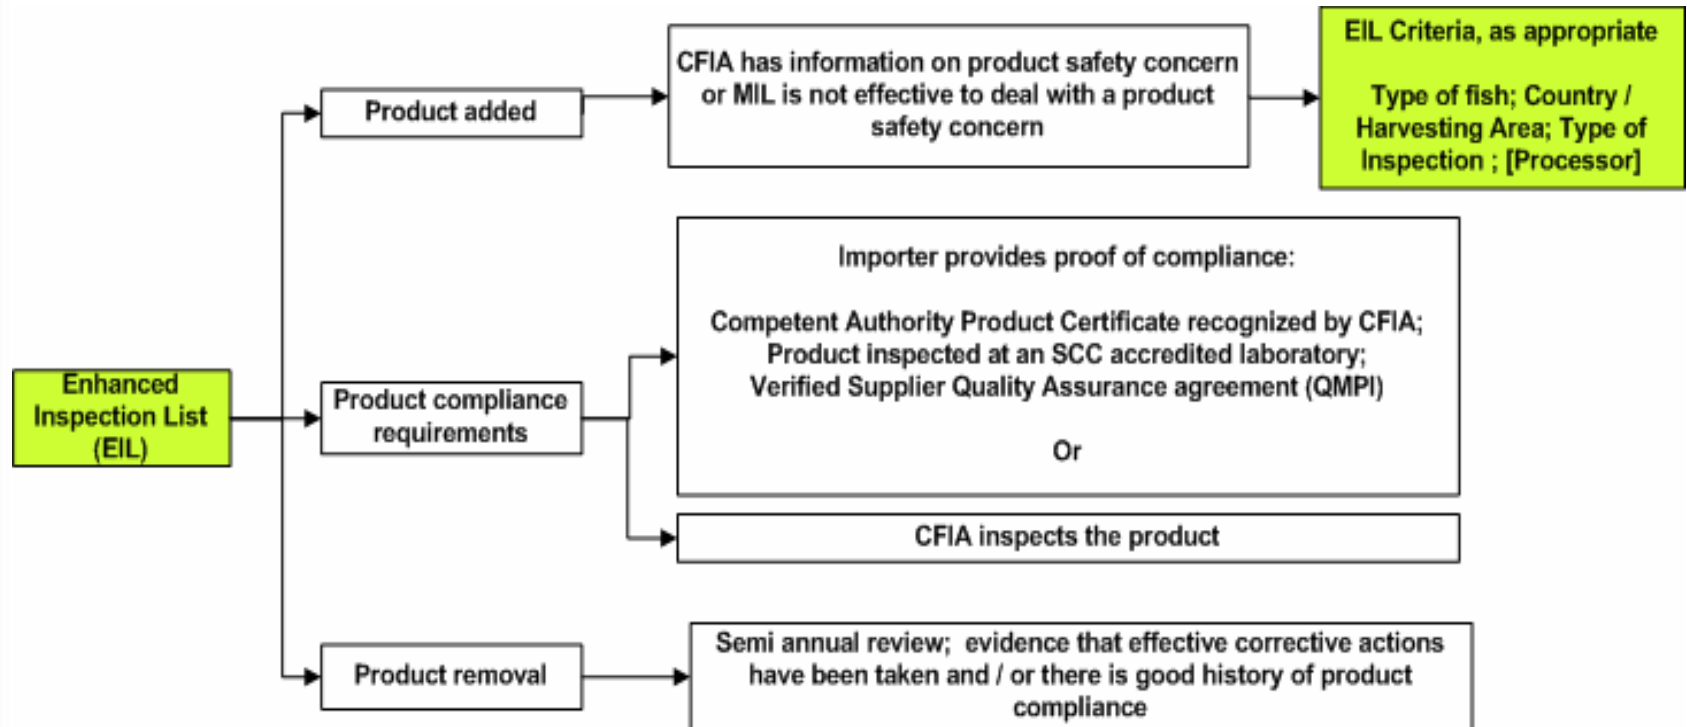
Enhanced Inspection List (EIL)

Product added

CFIA has information on product safety concern or MIL is not effective to deal with a product safety concern

EIL Criteria, as appropriate

Type of fish; Country / Harvesting Area; Type of Inspection ; [Processor]

Product compliance requirements

Importer provides proof of compliance:

Competent Authority Product Certificate recognized by CFIA;
Product inspected at an SCC accredited laboratory;
Verified Supplier Quality Assurance agreement (QMPI)

Or

CFIA inspects the product

Product removal

Semi annual review; evidence that effective corrective actions have been taken and / or there is good history of product compliance